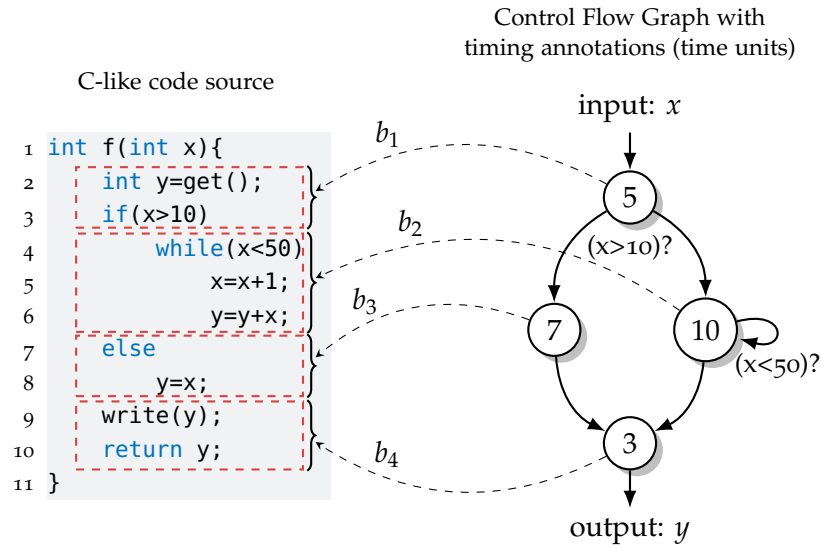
C-like code source

1 int f(int x){
2 int y=get();
3 if(x>10)
4 while(x<50)
5 x=x+1;
6 y=y+x;
7 else
8 y=x;
9 write(y);
10 return y;
11 }

Control Flow Graph with timing annotations (time units)

input: $x$

$b_1$

$b_2$

$b_3$

$b_4$

5

(x>10)?

7

10

(x<50)?

3

output: $y$